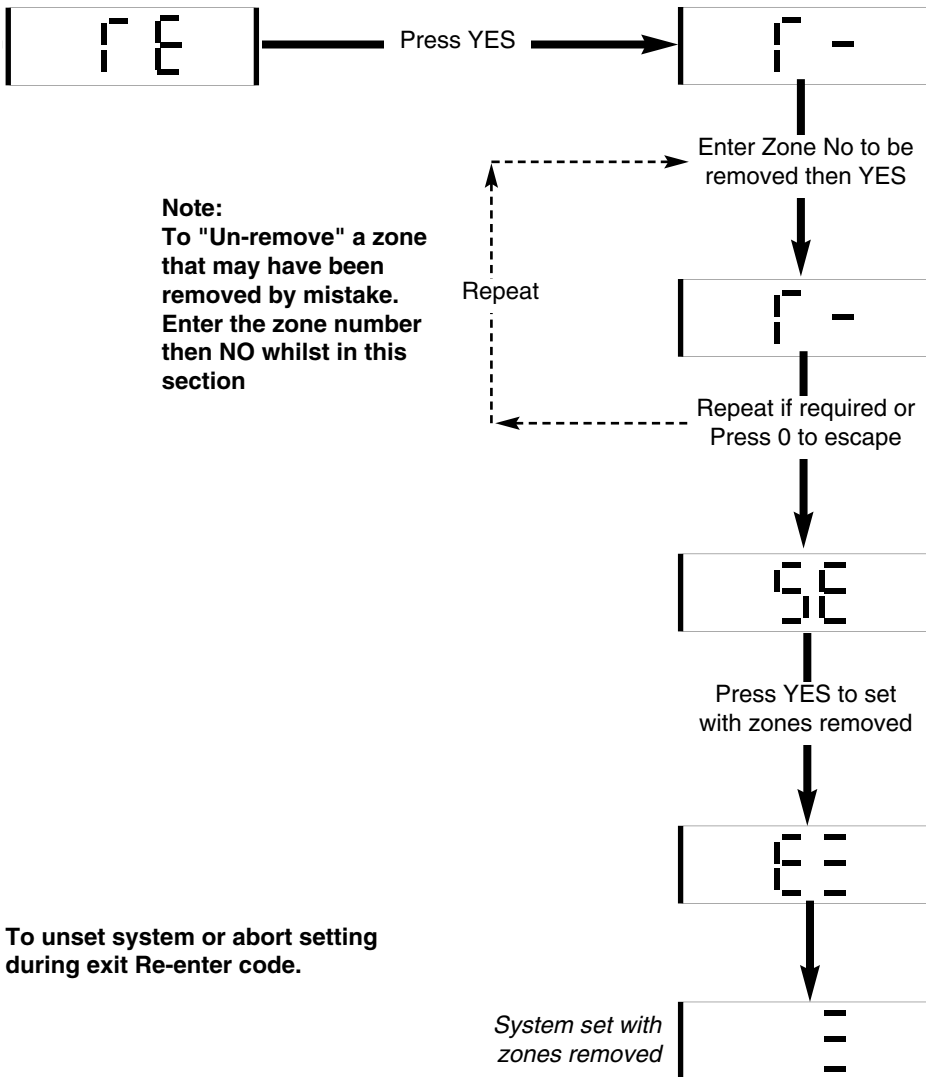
rE

Press YES

r -

Enter Zone No to be removed then YES

Note:
To "Un-remove" a zone that may have been removed by mistake. Enter the zone number then NO whilst in this section

Repeat

r -

Repeat if required or Press 0 to escape

SE

Press YES to set with zones removed

E =

To unset system or abort setting during exit Re-enter code.

System set with zones removed

≡